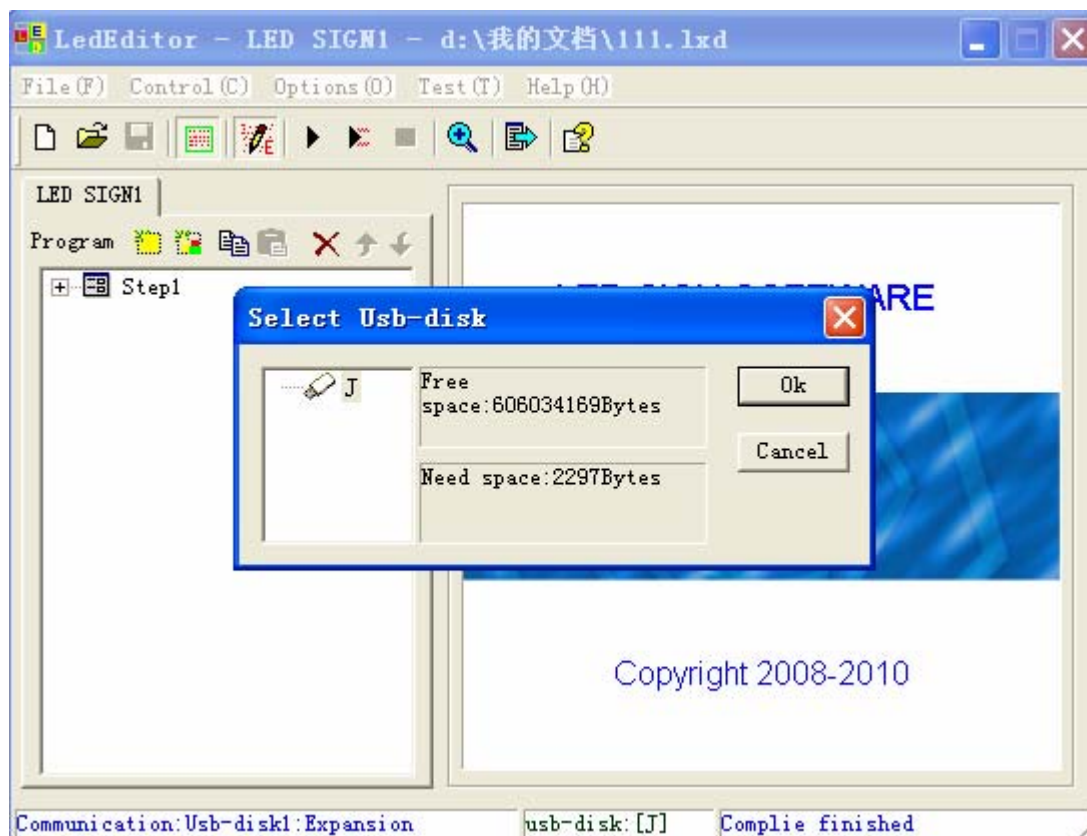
LedEditor - LED SIGN1 - d:\我的文档\111.lxd

File(F) Control(C) Options(O) Test(T) Help(H)

LED SIGN1

Program

Step1

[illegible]ARE

Select Usb-disk

J

Free space:606034169Bytes

Need space:2297Bytes

Ok

Cancel

Copyright 2008-2010

Communication:Usb-disk1:Expansion

usb-disk:[J]

Complie finished